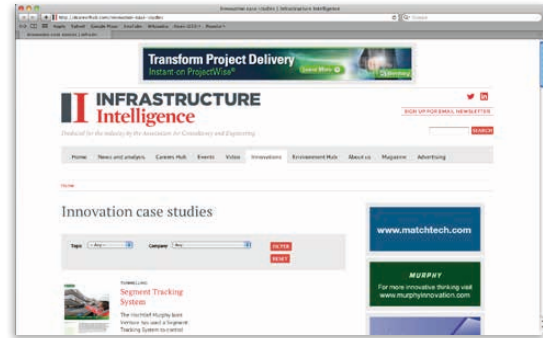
Innovation case studies | Infrastructure Intelligence

Transform Project Delivery
Instant-on ProjectWise®
Learn More

INFRASTRUCTURE
Intelligence

Dedicated to the industry by the Association for Consultancy and Engineering

SIGN UP FOR EMAIL NEWSLETTER

SEARCH

Home | News and analysis | Careers Hub | Events | Video | Innovations | Environment Hub | About us | Magazine | Advertising

Home

Innovation case studies

Topic: - Any - | Company: - Any - | FILTER | RESET

TUNNELLING
Segment Tracking System

The Hochtief Murphy Joint Venture has used a Segment Tracking System to control

www.matchtech.com

MURPHY
For more innovative thinking visit www.murphyinnovation.com